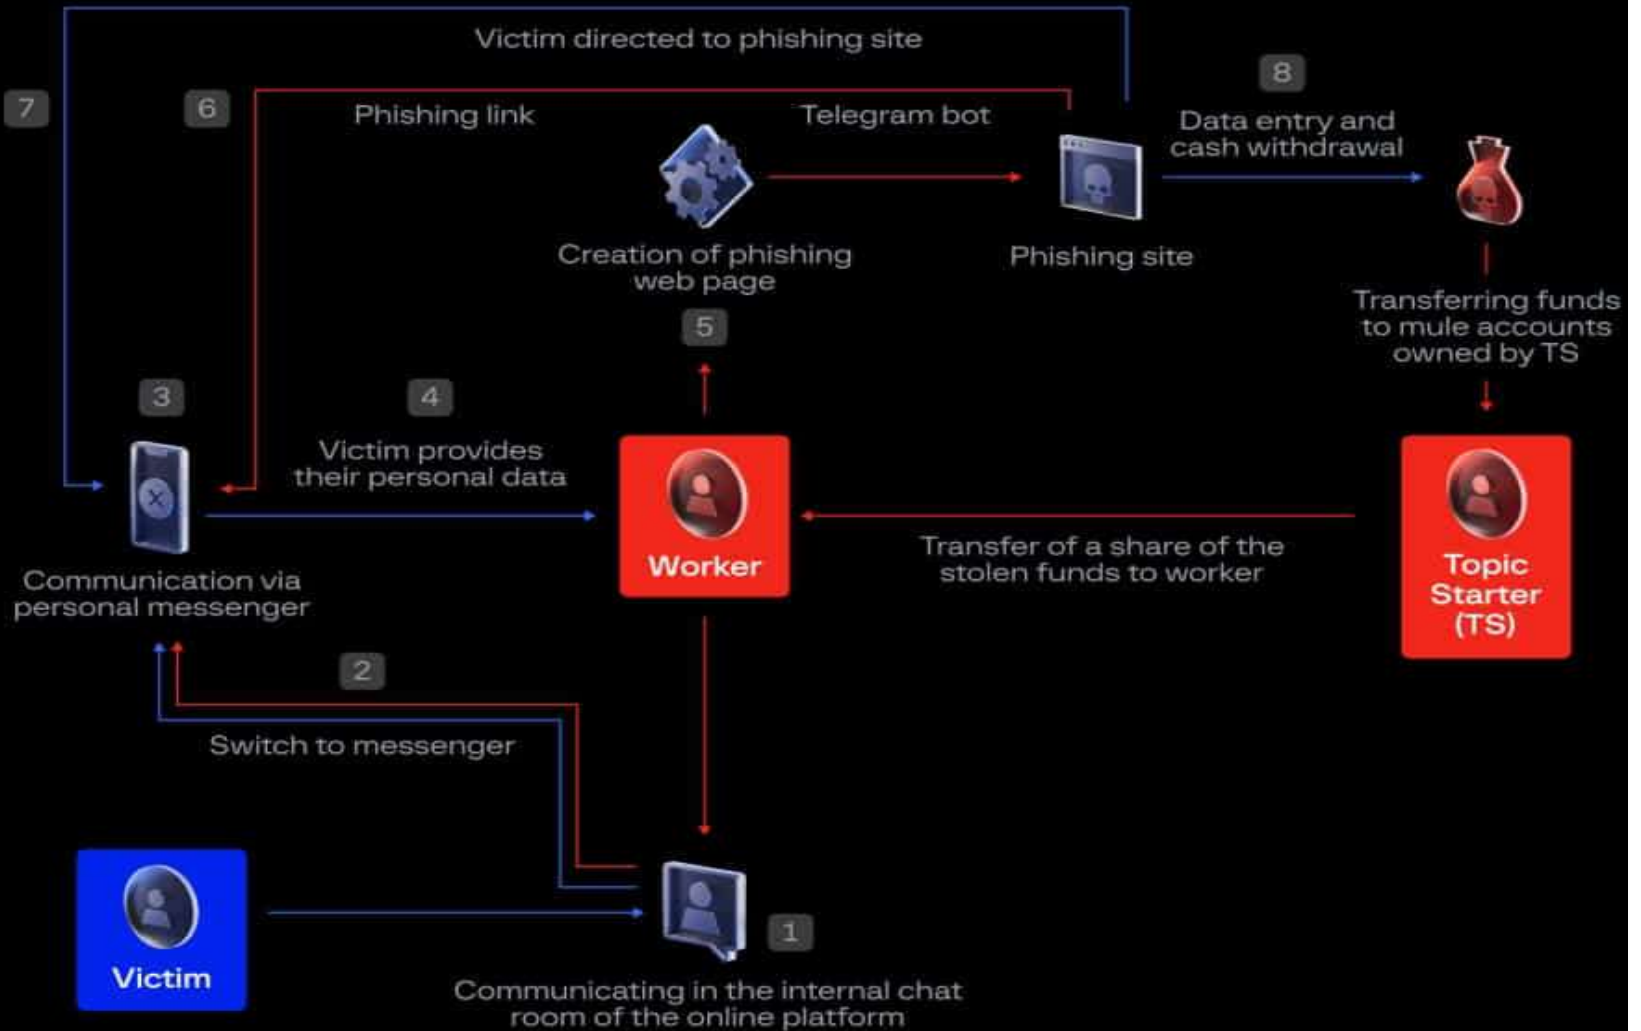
Victim directed to phishing site

7

6

Phishing link

Telegram bot

8

Data entry and cash withdrawal

Creation of phishing web page

Phishing site

Transferring funds to mule accounts owned by TS

5

3

4

Victim provides their personal data

Worker

Topic Starter (TS)

Communication via personal messenger

Transfer of a share of the stolen funds to worker

2

Switch to messenger

Victim

1

Communicating in the internal chat room of the online platform